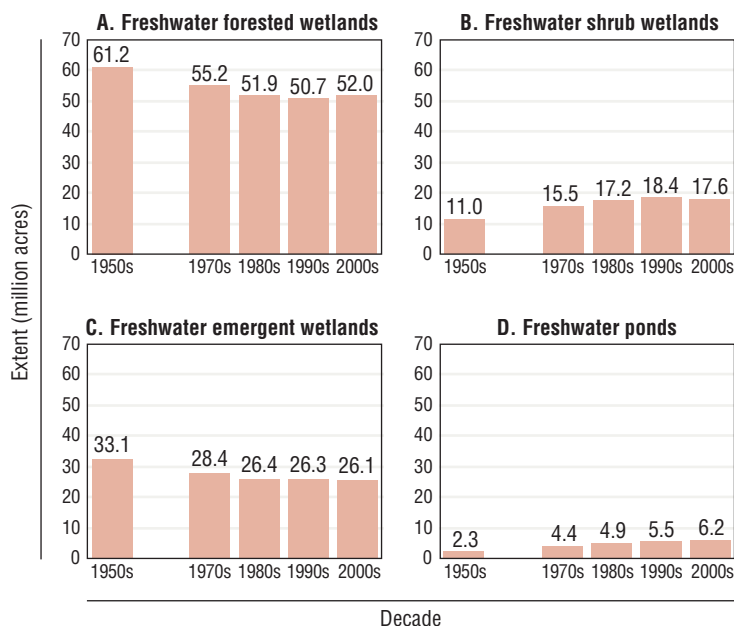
Extent (million acres)

A. Freshwater forested wetlands
70
60
50
40
30
20
10
0
61.2
55.2
51.9
50.7
52.0
1950s
1970s
1980s
1990s
2000s

B. Freshwater shrub wetlands
70
60
50
40
30
20
10
0
11.0
15.5
17.2
18.4
17.6
1950s
1970s
1980s
1990s
2000s

C. Freshwater emergent wetlands
70
60
50
40
30
20
10
0
33.1
28.4
26.4
26.3
26.1
1950s
1970s
1980s
1990s
2000s

D. Freshwater ponds
70
60
50
40
30
20
10
0
2.3
4.4
4.9
5.5
6.2
1950s
1970s
1980s
1990s
2000s

Decade